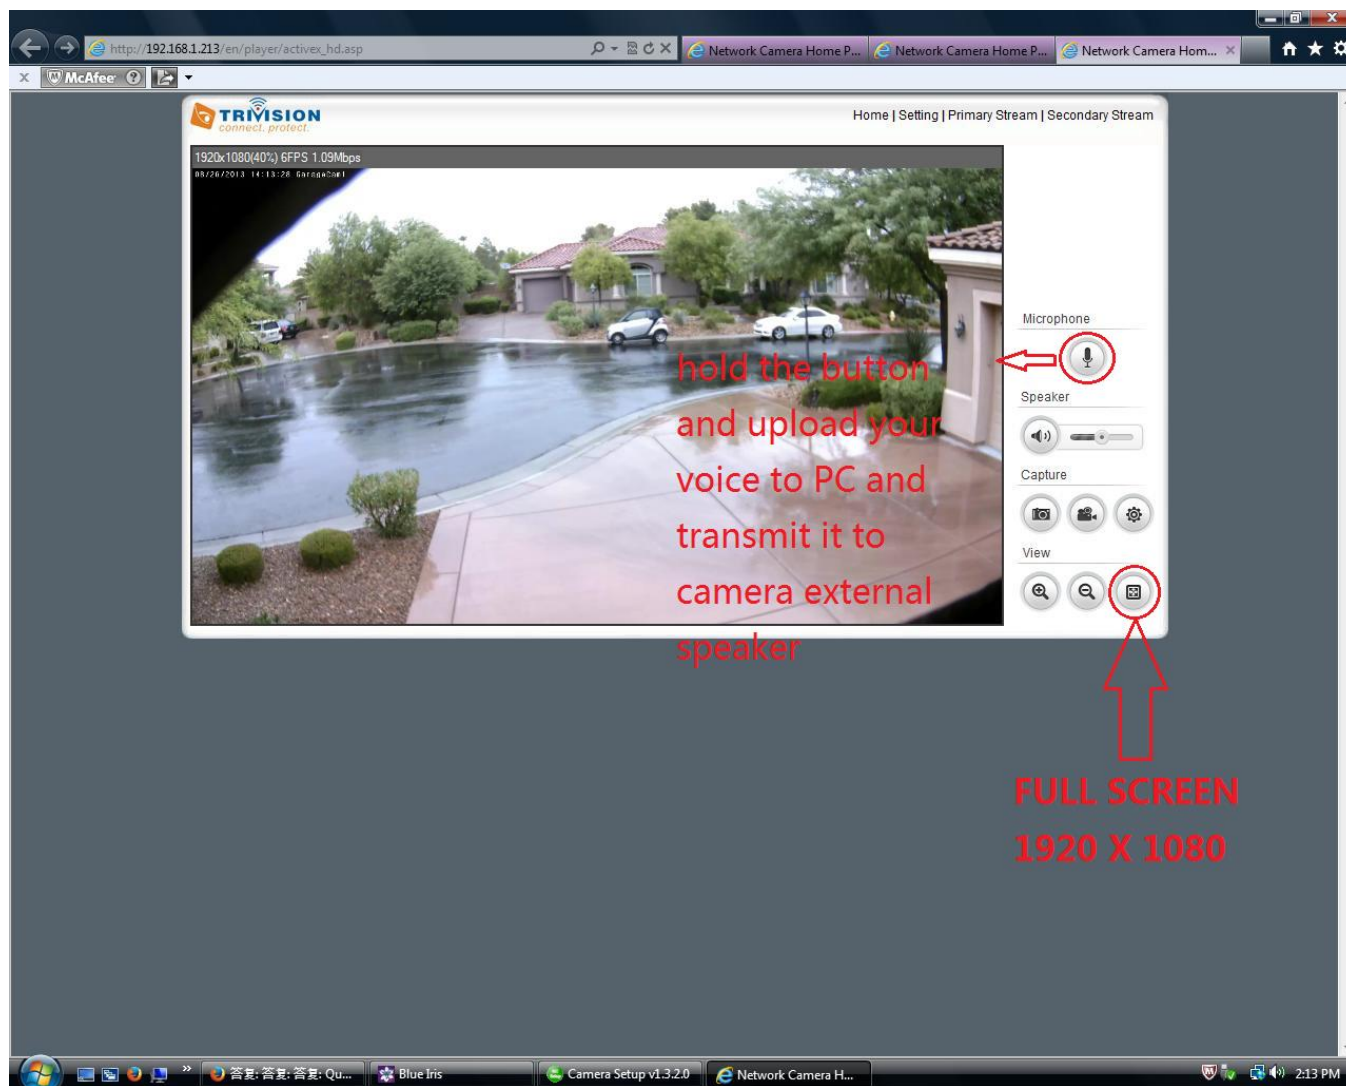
http://192.168.1.213/en/player/activex_hd.asp

Network Camera Home P...

Network Camera Home P...

Network Camera Hom...

McAfee

TRIVISION
connect. protect.

Home | Setting | Primary Stream | Secondary Stream

1920x1080(40%) 6FPS 1.09Mbps

08/26/2013 14:13:28 GarageCam1

hold the button and upload your voice to PC and transmit it to camera external speaker

Microphone

Speaker

Capture

View

FULL SCREEN
1920 X 1080

答复: 答复: 答复: Qu...

Blue Iris

Camera Setup v1.3.2.0

Network Camera H...

2:13 PM